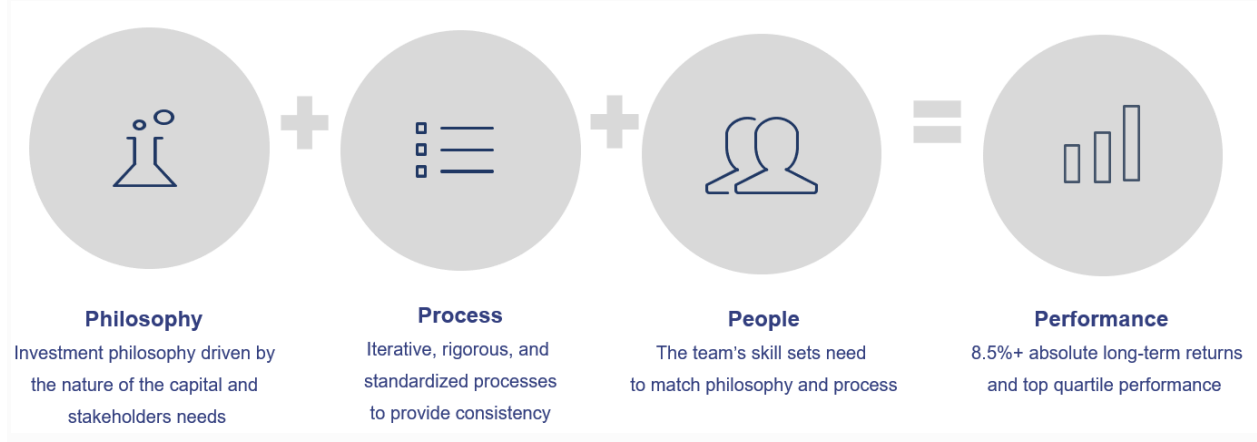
Philosophy
Investment philosophy driven by the nature of the capital and stakeholders needs

Process
Iterative, rigorous, and standardized processes to provide consistency

People
The team's skill sets need to match philosophy and process

Performance
8.5%+ absolute long-term returns and top quartile performance